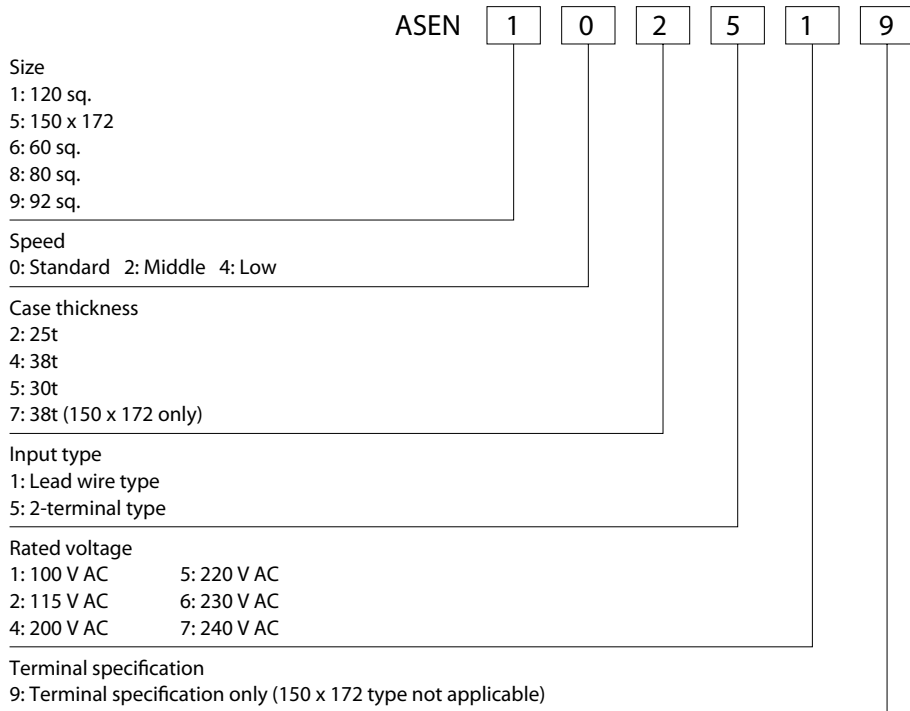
ASEN 1 0 2 5 1 9

Size
1: 120 sq.
5: 150 x 172
6: 60 sq.
8: 80 sq.
9: 92 sq.

Speed
0: Standard 2: Middle 4: Low

Case thickness
2: 25t
4: 38t
5: 30t
7: 38t (150 x 172 only)

Input type
1: Lead wire type
5: 2-terminal type

Rated voltage
1: 100 V AC 5: 220 V AC
2: 115 V AC 6: 230 V AC
4: 200 V AC 7: 240 V AC

Terminal specification
9: Terminal specification only (150 x 172 type not applicable)